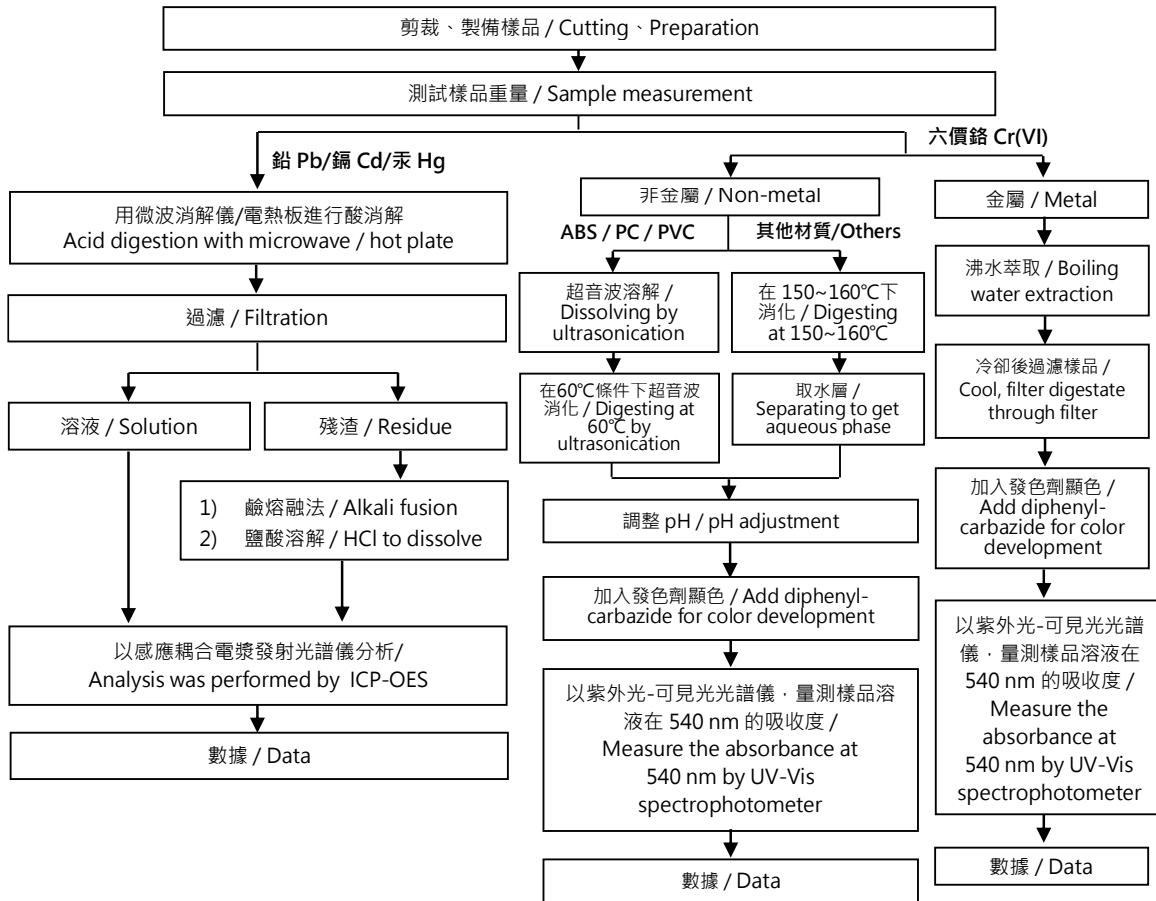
剪裁、製備樣品 / Cutting、Preparation

測試樣品重量 / Sample measurement

鉛 Pb/鎘 Cd/汞 Hg

六價鉻 Cr(VI)

用微波消解儀/電熱板進行酸消解
Acid digestion with microwave / hot plate

過濾 / Filtration

溶液 / Solution

殘渣 / Residue

1) 鹼熔融法 / Alkali fusion
2) 鹽酸溶解 / HCl to dissolve

以感應耦合電漿發射光譜儀分析/
Analysis was performed by ICP-OES

數據 / Data

非金屬 / Non-metal

ABS / PC / PVC

其他材質/Others

超音波溶解 / Dissolving by ultrasonication

在 150~160℃下消化 / Digesting at 150~160℃

在60℃條件下超音波消化 / Digesting at 60℃ by ultrasonication

取水層 / Separating to get aqueous phase

調整 pH / pH adjustment

加入發色劑顯色 / Add diphenyl-carbazide for color development

以紫外光-可見光光譜儀，量測樣品溶液在 540 nm 的吸收度 / Measure the absorbance at 540 nm by UV-Vis spectrophotometer

數據 / Data

金屬 / Metal

沸水萃取 / Boiling water extraction

冷卻後過濾樣品 / Cool, filter digestate through filter

加入發色劑顯色 / Add diphenyl-carbazide for color development

以紫外光-可見光光譜儀，量測樣品溶液在 540 nm 的吸收度 / Measure the absorbance at 540 nm by UV-Vis spectrophotometer

數據 / Data